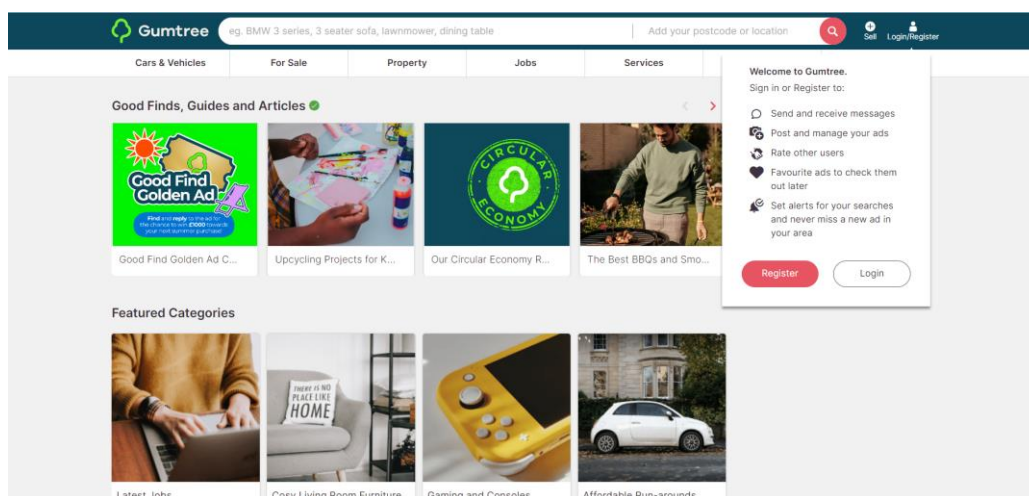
Gumtree

eg. BMW 3 series, 3 seater sofa, lawnmower, dining table

Add your postcode or location

Sell

Login/Register

Cars & Vehicles

For Sale

Property

Jobs

Services

Welcome to Gumtree.

Sign in or Register to:

Send and receive messages

Post and manage your ads

Rate other users

Favourite ads to check them out later

Set alerts for your searches and never miss a new ad in your area

Register

Login

Good Finds, Guides and Articles

Good Find Golden Ad

Find and reply to the ad for the chance to win £1000 towards your next Gumtree purchase!

Good Find Golden Ad C...

Upcycling Projects for K...

CIRCULAR ECONOMY

Our Circular Economy R...

The Best BBQs and Smo...

Featured Categories

THERE IS NO PLACE LIKE HOME

Latest Jobs

Cosy Living Room Furniture

Gaming and Consoles

Affordable Run-arounds